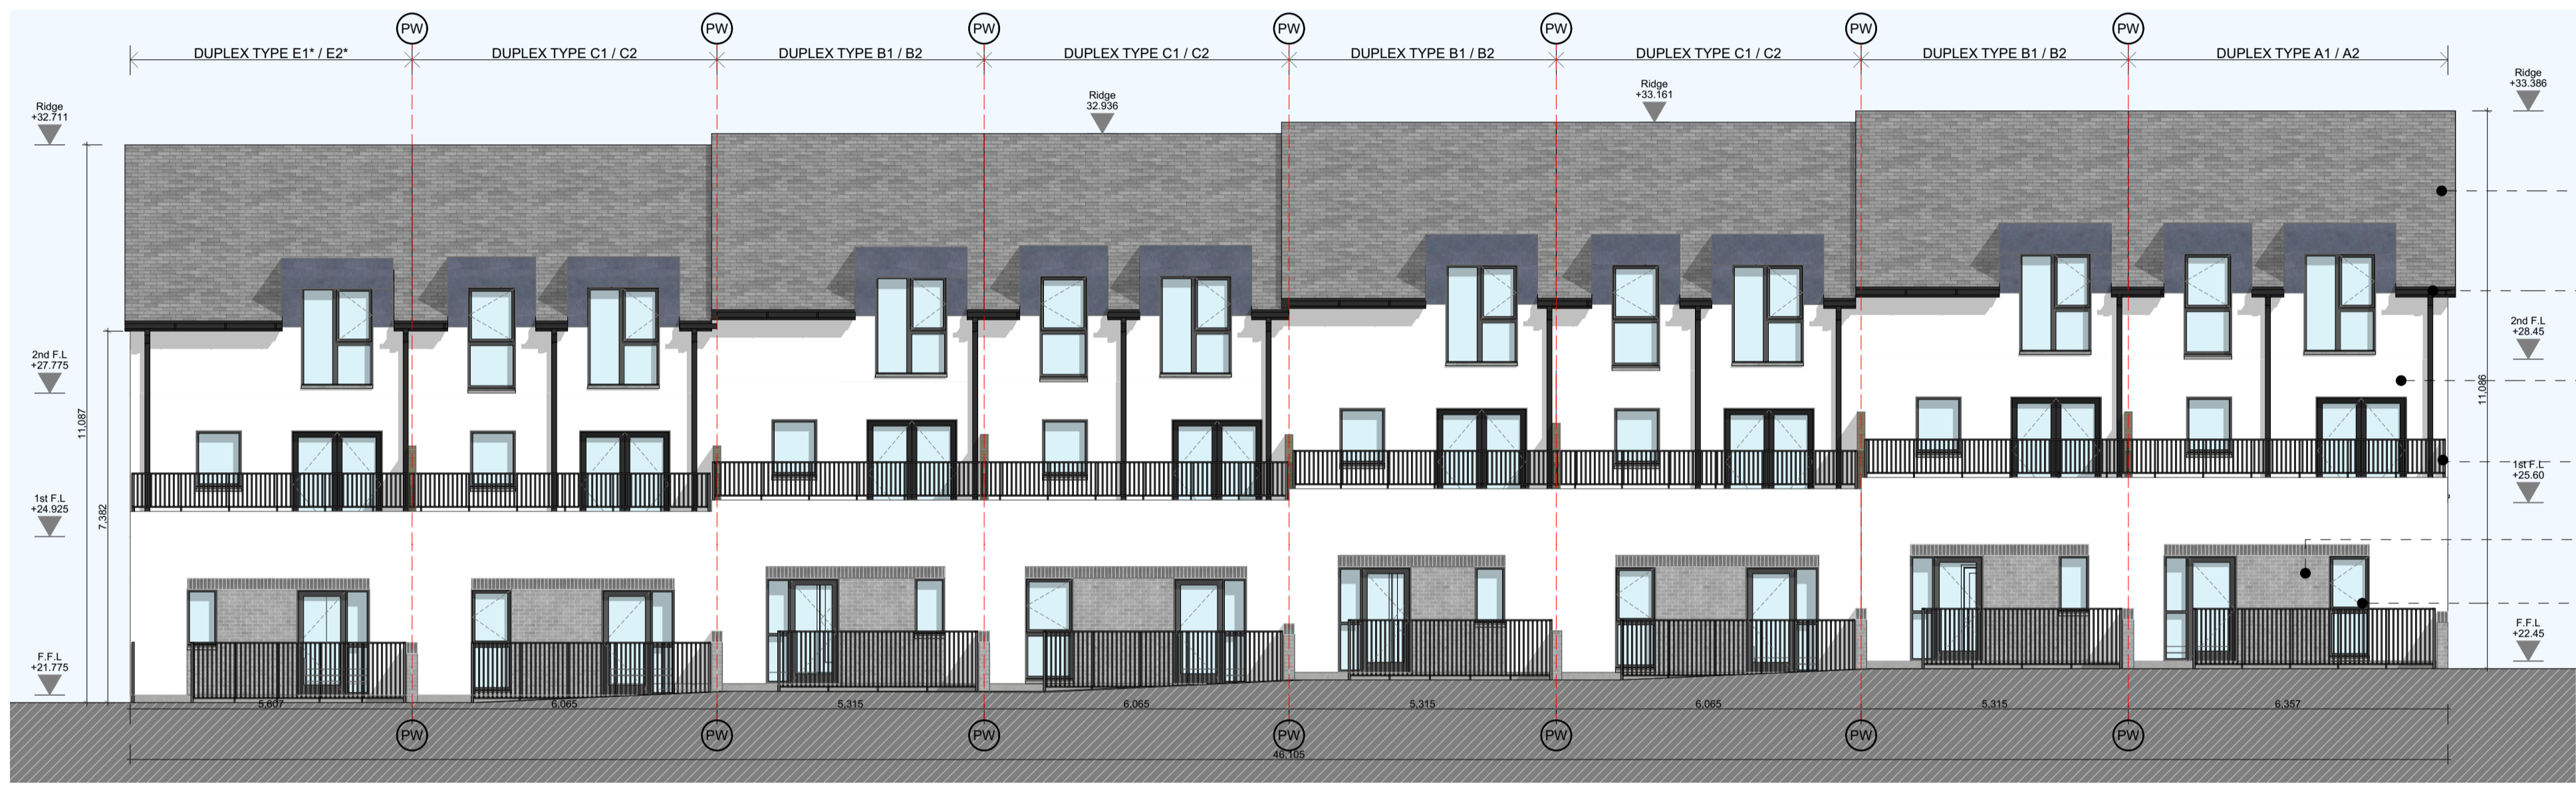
PW PW PW PW PW PW PW

DUPLEX TYPE E1* / E2*
DUPLEX TYPE C1 / C2
DUPLEX TYPE B1 / B2
DUPLEX TYPE C1 / C2
DUPLEX TYPE B1 / B2
DUPLEX TYPE C1 / C2
DUPLEX TYPE B1 / B2
DUPLEX TYPE A1 / A2

Ridge
+32.711

Ridge
32.936

Ridge
+33.161

Ridge
+33.386

2nd F.L
+27.775

2nd F.L
+28.45

1st F.L
+24.925

1st F.L
+25.60

F.F.L
+21.775

F.F.L
+22.45

11.087

7.382

11.086

5.607
6.065
5.315
6.065
5.315
6.065
5.315
6.357

PW PW PW PW PW PW PW

46.105